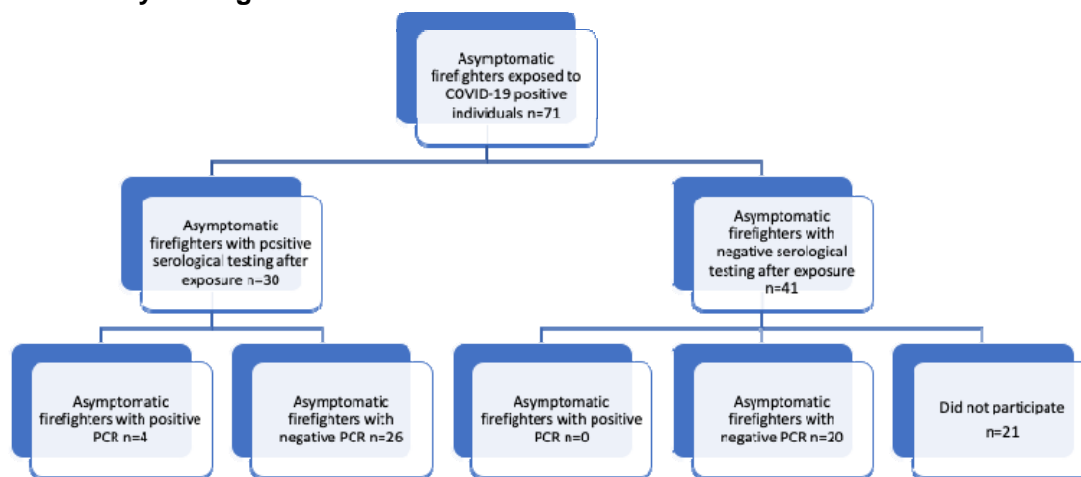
Asymptomatic firefighters exposed to COVID-19 positive individuals n=71

Asymptomatic firefighters with positive serological testing after exposure n=30

Asymptomatic firefighters with negative serological testing after exposure n=41

Asymptomatic firefighters with positive PCR n=4

Asymptomatic firefighters with negative PCR n=26

Asymptomatic firefighters with positive PCR n=0

Asymptomatic firefighters with negative PCR n=20

Did not participate n=21